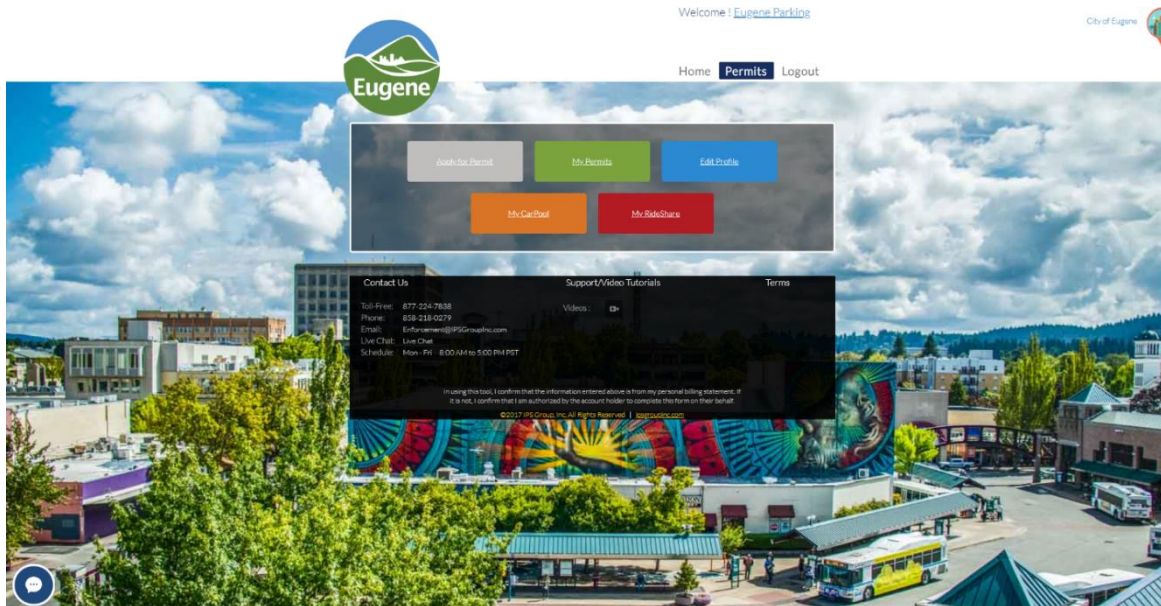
Welcome ! Eugene Parking

City of Eugene

Eugene

Home Permits Logout

Apply for Permit

My Permits

Edit Profile

My CarPool

My RideShare

Contact Us

Toll-Free: 877-224-7838
Phone: 858-218-0279
Email: Enforcement@IPSGroupInc.com
Live Chat: Live Chat
Schedule: Mon - Fri 8:00 AM to 5:00 PM PST

Support/Video Tutorials

Videos :

Terms

In using this tool, I confirm that the information entered above is from my personal billing statement. If it is not, I confirm that I am authorized by the account holder to complete this form on their behalf.

©2017 IPS Group, Inc. All Rights Reserved | ipsgroupinc.com